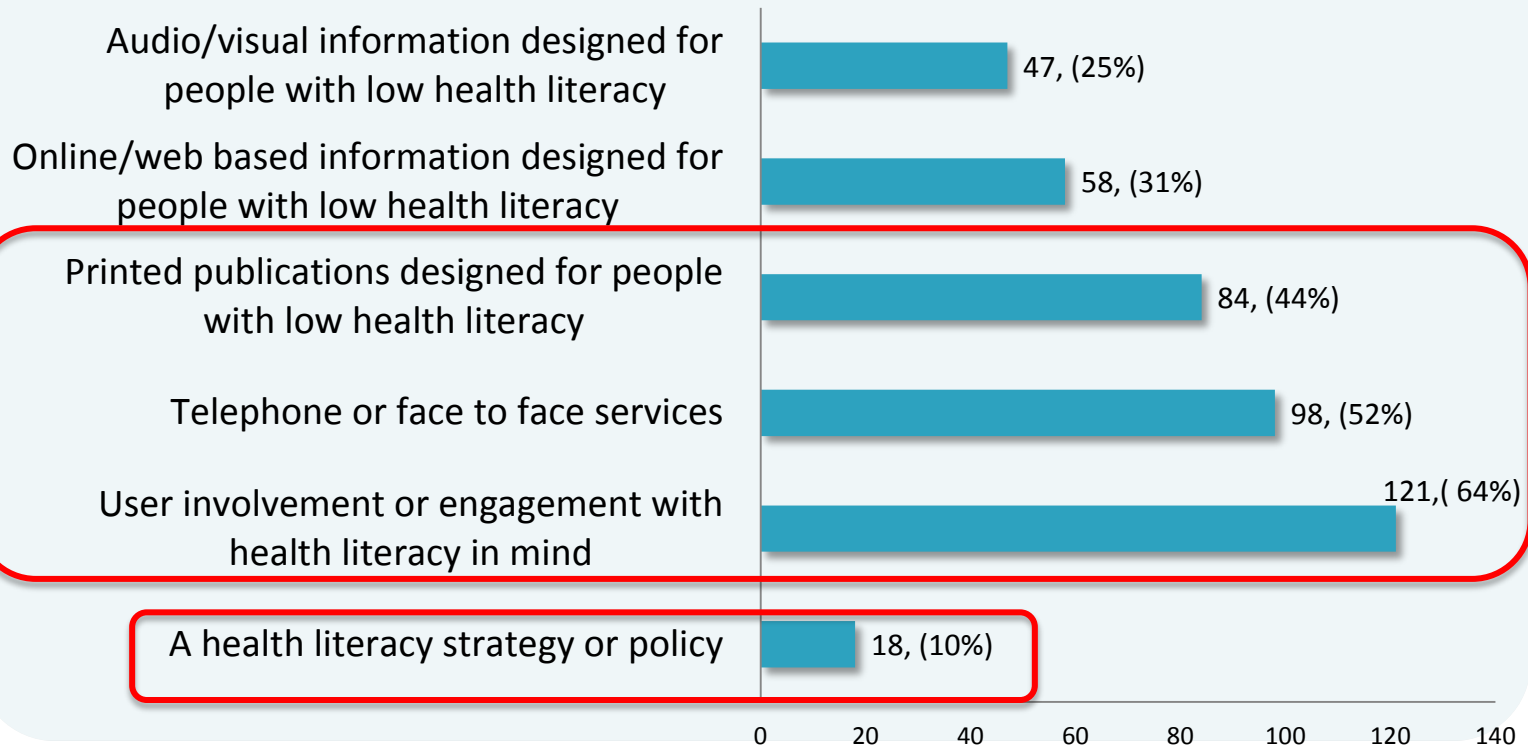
Audio/visual information designed for people with low health literacy
47, (25%)

Online/web based information designed for people with low health literacy
58, (31%)

Printed publications designed for people with low health literacy
84, (44%)

Telephone or face to face services
98, (52%)

User involvement or engagement with health literacy in mind
121,( 64%)

A health literacy strategy or policy
18, (10%)

0 20 40 60 80 100 120 140